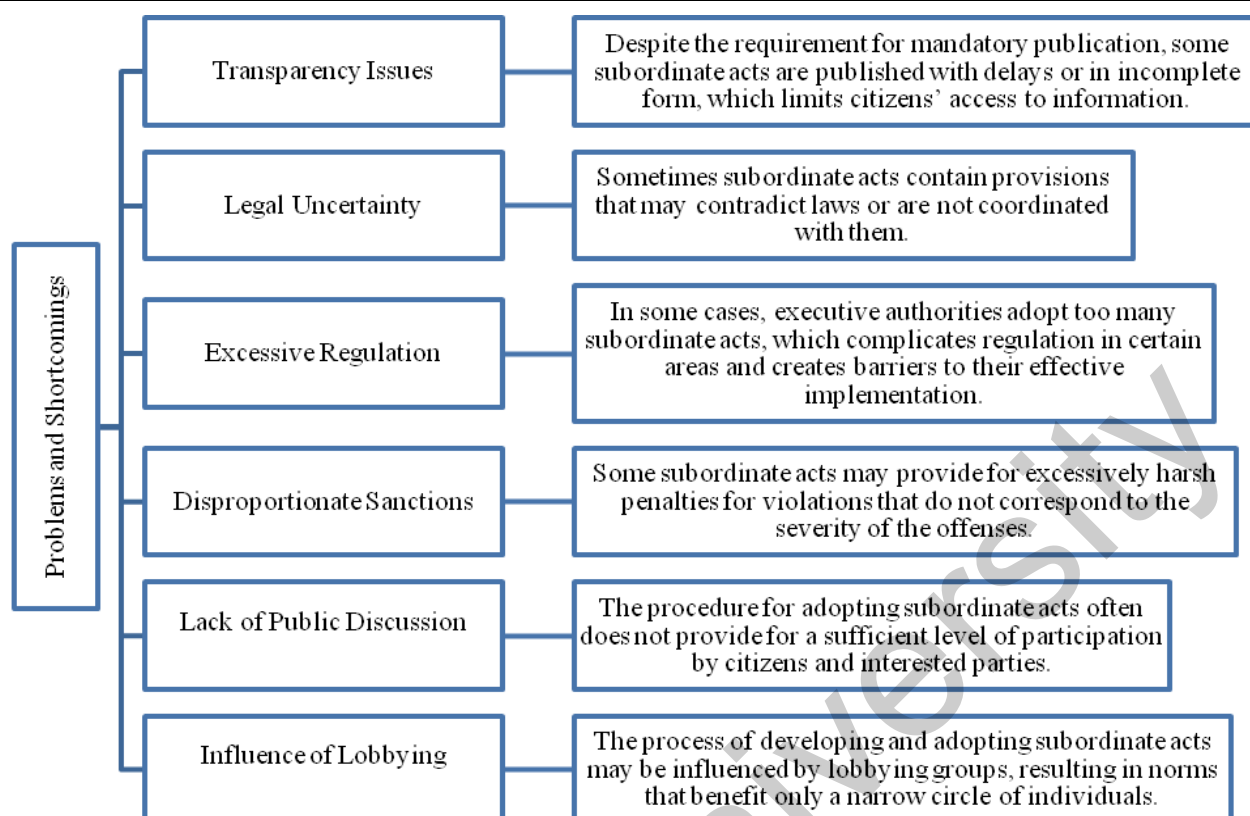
Problems and Shortcomings

Transparency Issues

Despite the requirement for mandatory publication, some subordinate acts are published with delays or in incomplete form, which limits citizens' access to information.

Legal Uncertainty

Sometimes subordinate acts contain provisions that may contradict laws or are not coordinated with them.

Excessive Regulation

In some cases, executive authorities adopt too many subordinate acts, which complicates regulation in certain areas and creates barriers to their effective implementation.

Disproportionate Sanctions

Some subordinate acts may provide for excessively harsh penalties for violations that do not correspond to the severity of the offenses.

Lack of Public Discussion

The procedure for adopting subordinate acts often does not provide for a sufficient level of participation by citizens and interested parties.

Influence of Lobbying

The process of developing and adopting subordinate acts may be influenced by lobbying groups, resulting in norms that benefit only a narrow circle of individuals.

versity